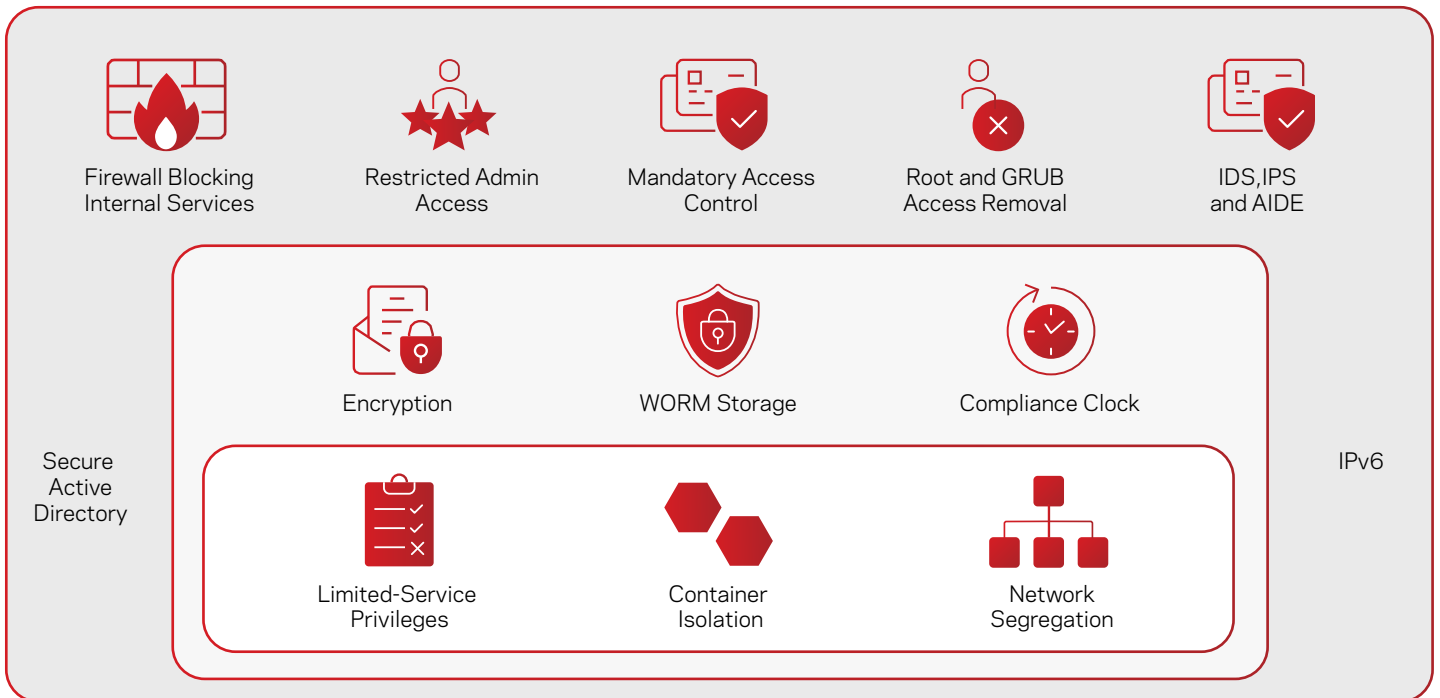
Firewall Blocking Internal Services

Restricted Admin Access

Mandatory Access Control

Root and GRUB Access Removal

IDS,IPS and AIDE

Encryption

WORM Storage

Compliance Clock

Secure Active Directory

IPv6

Limited-Service Privileges

Container Isolation

Network Segregation